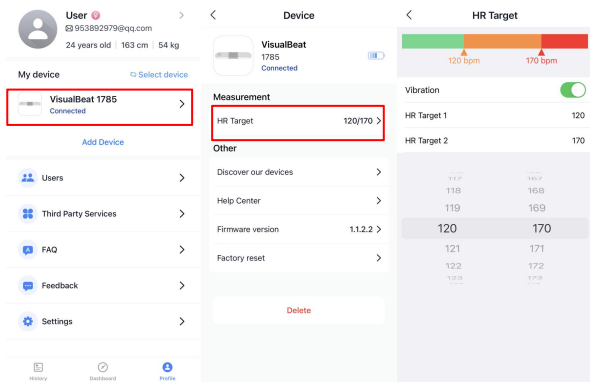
User

953892979@qq.com

24 years old | 163 cm | 54 kg

My device

Select device

VisualBeat 1785

Connected

Add Device

Users

Third Party Services

FAQ

Feedback

Settings

History Dashboard Profile

Device

VisualBeat

1785

Connected

Measurement

HR Target 120/170

Other

Discover our devices

Help Center

Firmware version 1.1.2.2

Factory reset

Delete

HR Target

120 bpm 170 bpm

Vibration

HR Target 1 120

HR Target 2 170

117 167
118 168
119 169
120 170
121 171
122 172
123 173